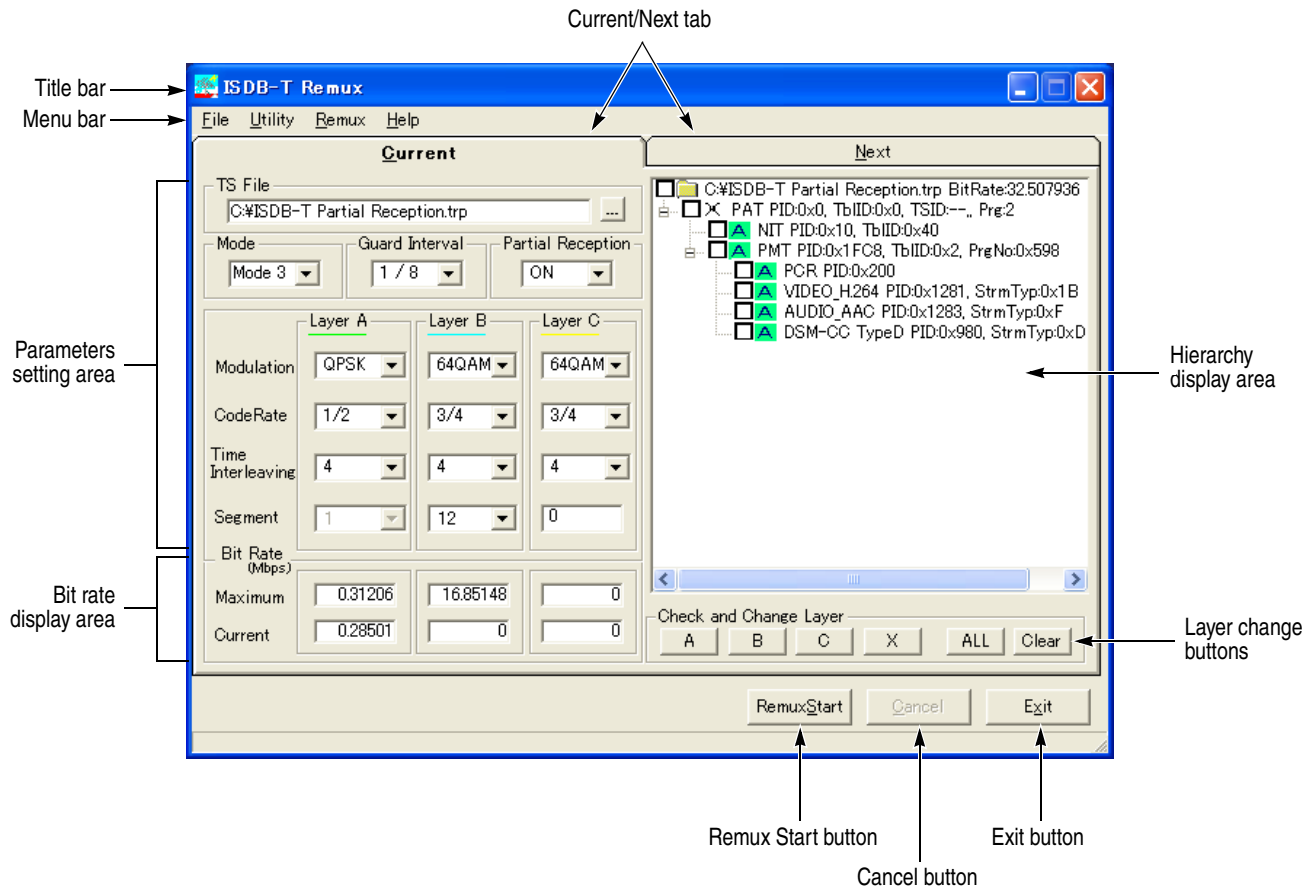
Current/Next tab

Title bar
Menu bar

ISDB-T Remux

File Utility Remux Help

Current

Next

TS File
C:¥ISDB-T Partial Reception.trp ...

Mode
Mode 3

Guard Interval
1 / 8

Partial Reception
ON

Layer A
Layer B
Layer C

Modulation QPSK 64QAM 64QAM

CodeRate 1/2 3/4 3/4

Time Interleaving 4 4 4

Segment 1 12 0

Bit Rate (Mbps)

Maximum 0.31206 16.85148 0

Current 0.28501 0 0

C:¥ISDB-T Partial Reception.trp BitRate:32.507936
X PAT PID:0x0, TblID:0x0, TSID:--,, Prg:2
A NIT PID:0x10, TblID:0x40
A PMT PID:0x1FC8, TblID:0x2, PrgNo:0x598
A PCR PID:0x200
A VIDEO_H.264 PID:0x1281, StrmTyp:0x1B
A AUDIO_AAC PID:0x1283, StrmTyp:0xF
A DSM-CC TypeD PID:0x980, StrmTyp:0xD

Check and Change Layer
A B C X ALL Clear

RemuxStart Cancel Exit

Parameters setting area

Bit rate display area

Hierarchy display area

Layer change buttons

Remux Start button

Cancel button

Exit button